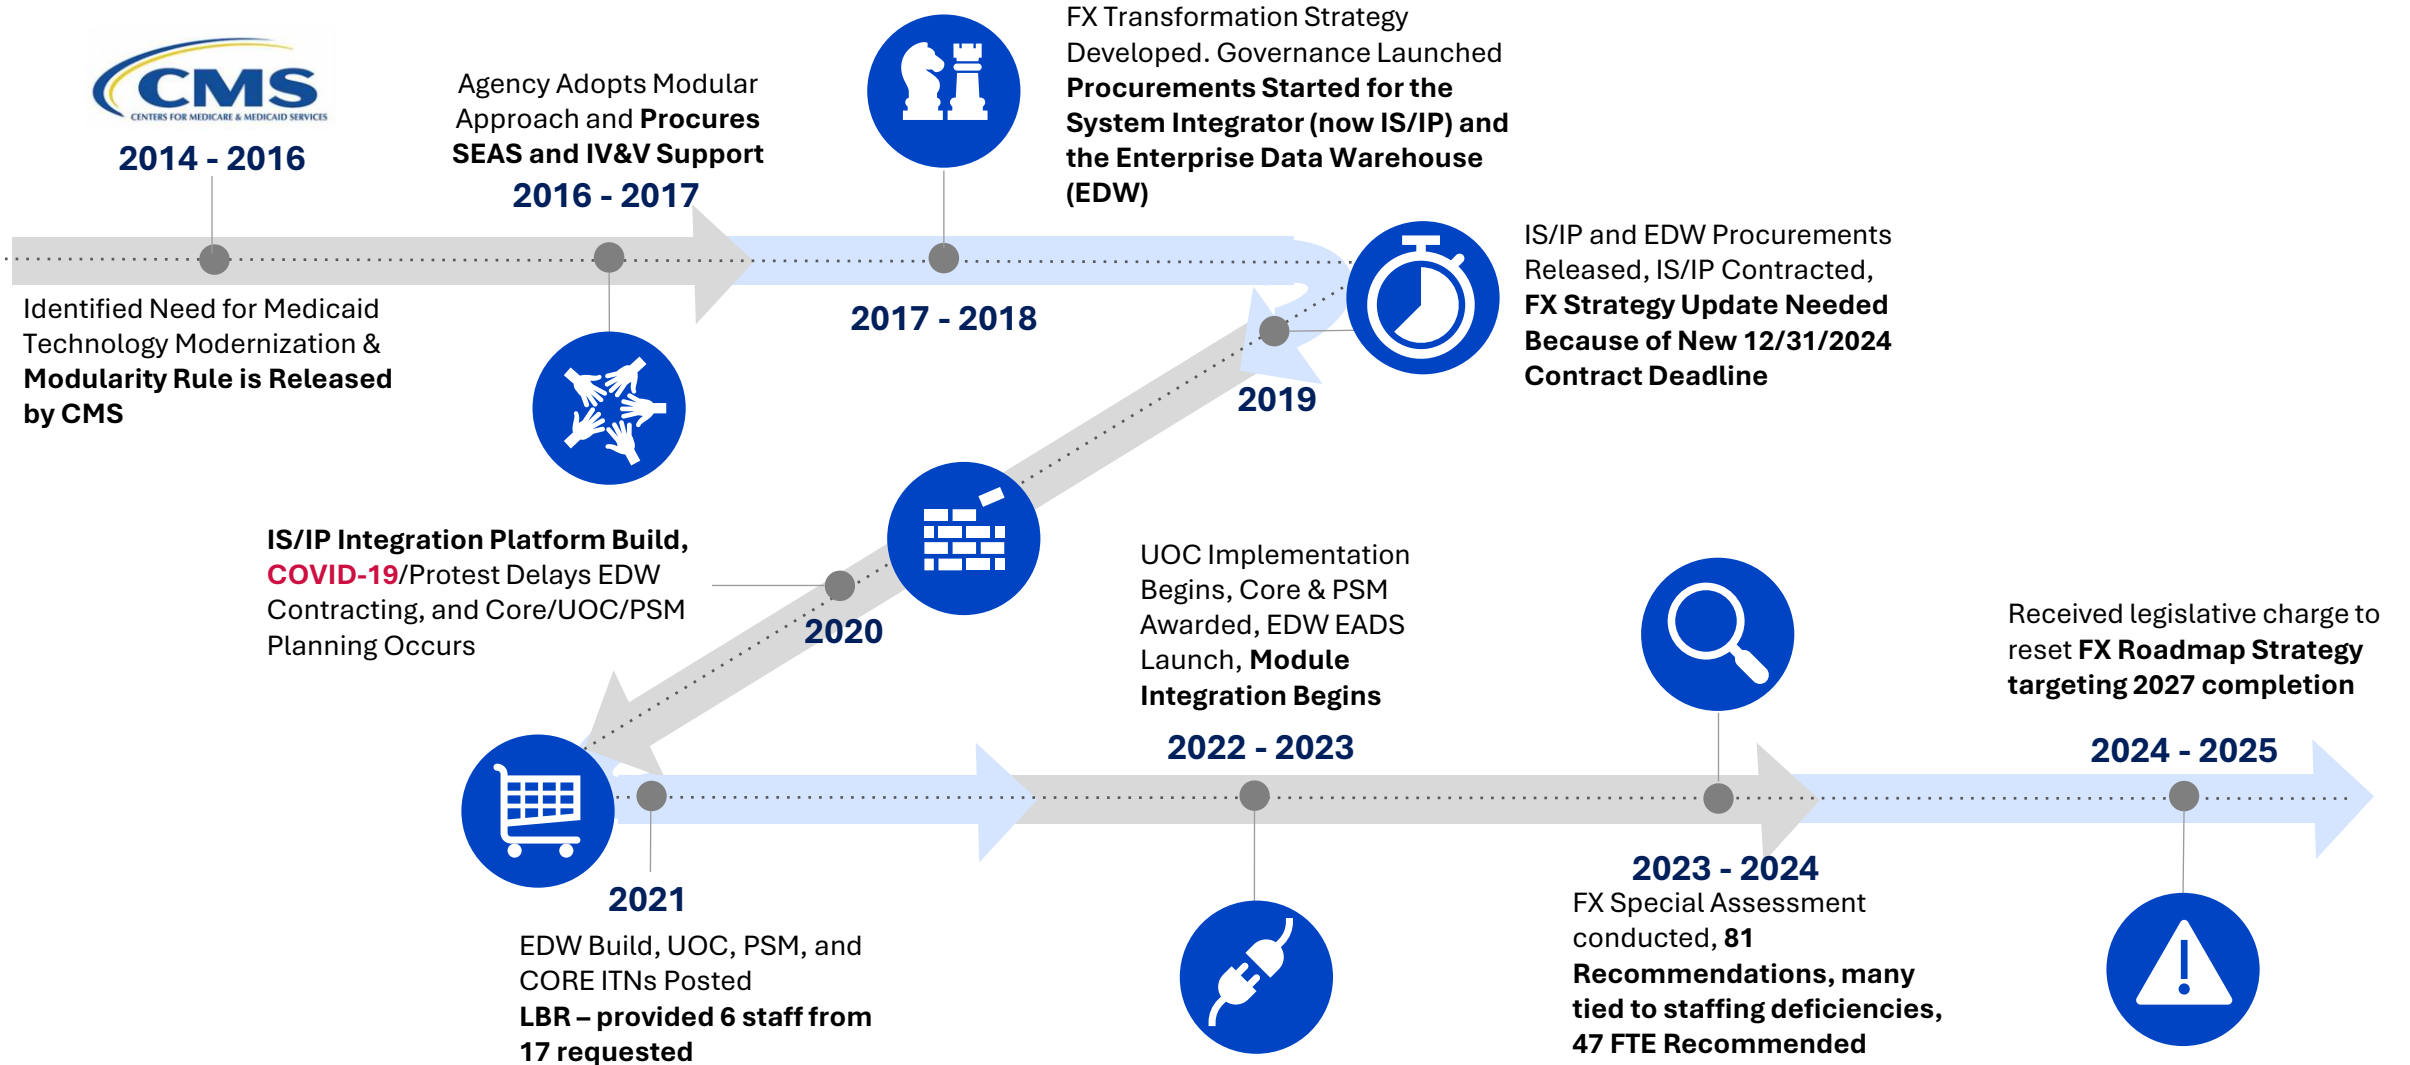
CMS
CENTERS FOR MEDICARE & MEDICAID SERVICES

2014 - 2016

Identified Need for Medicaid Technology Modernization & Modularity Rule is Released by CMS

Agency Adopts Modular Approach and Procures SEAS and IV&V Support

2016 - 2017

FX Transformation Strategy Developed. Governance Launched Procurements Started for the System Integrator (now IS/IP) and the Enterprise Data Warehouse (EDW)

2017 - 2018

IS/IP and EDW Procurements Released, IS/IP Contracted, FX Strategy Update Needed Because of New 12/31/2024 Contract Deadline

2019

IS/IP Integration Platform Build, COVID-19/Protest Delays EDW Contracting, and Core/UOC/PSM Planning Occurs

2020

2021

EDW Build, UOC, PSM, and CORE ITNs Posted
LBR – provided 6 staff from 17 requested

UOC Implementation Begins, Core & PSM Awarded, EDW EADS Launch, Module Integration Begins

2022 - 2023

2023 - 2024

FX Special Assessment conducted, 81 Recommendations, many tied to staffing deficiencies, 47 FTE Recommended

Received legislative charge to reset FX Roadmap Strategy targeting 2027 completion

2024 - 2025